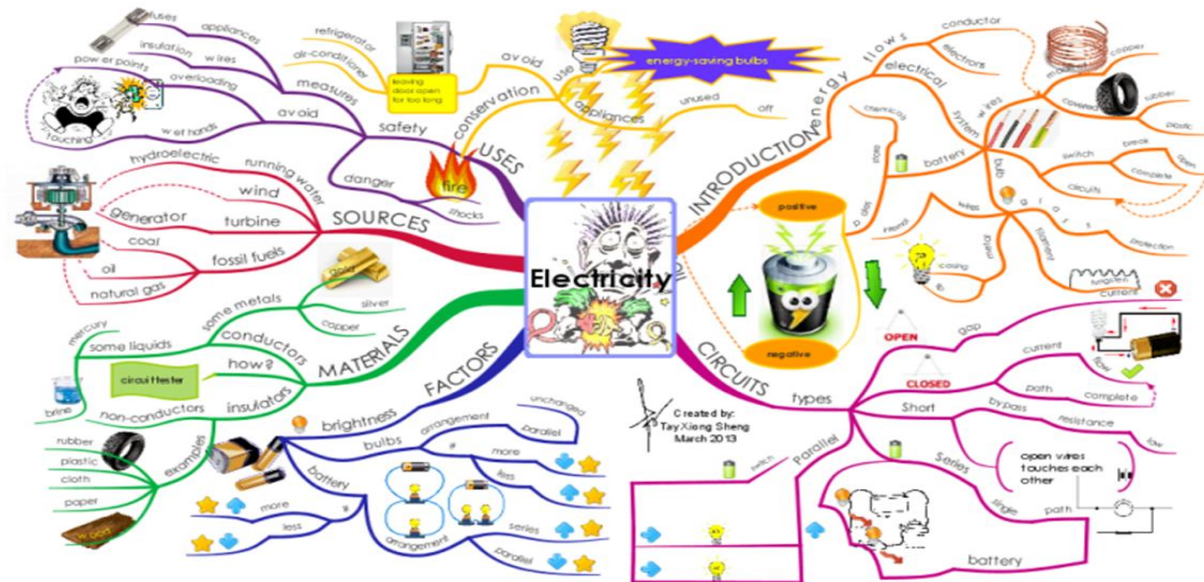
Electricity

USES
safety
measures
fuses
appliances
insulation
wires
power points
overloading
avoid
touching
wet hands
danger
fire
shocks
conservation
avoid
refrigerator
air-conditioner
leaving door open for too long
use
energy-saving bulbs
appliances
unused
off

SOURCES
hydroelectric
running water
wind
generator
turbine
coal
fossil fuels
oil
natural gas

MATERIALS
conductors
some metals
gold
silver
copper
some liquids
mercury
how?
circuit tester
insulators
brine
non-conductors
examples
rubber
plastic
cloth
paper
wood

FACTORS
brightness
bulbs
arrangement
unchanged
parallel
#
more
less
battery
#
more
less
arrangement
series
parallel

INTRODUCTION
energy flows
electrical
conductor
electrons
system
wires
material
copper
covering
rubber
plastic
battery
chemicals
size
bulb
switch
break
close
complete
circuits
parts
wires
internal
glass
filament
protection
casing
tungsten
positive
negative

CIRCUITS
types
OPEN
gap
CLOSED
current
flow
path
complete
current
Short
bypass
resistance
low
Series
open wires touches each other
single
path
Parallel
switch
battery

Created by:
Tay Xiong Sheng
March 2013